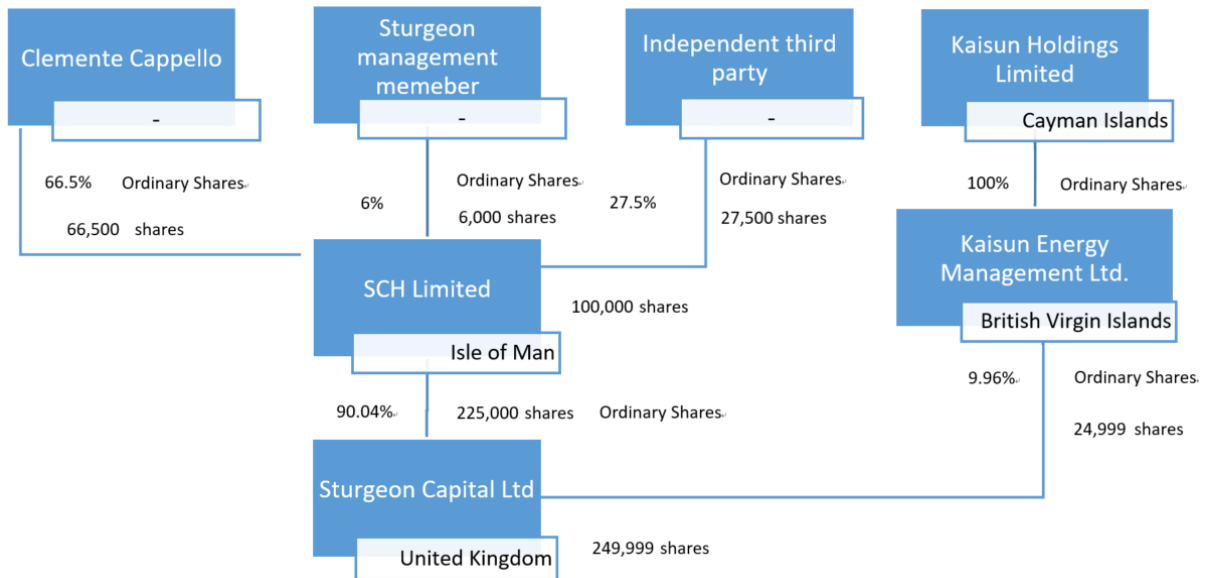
Clemente Cappello

-

Sturgeon management memeber

-

Independent third party

-

Kaisun Holdings Limited

Cayman Islands

66.5% Ordinary Shares

66,500 shares

6%

Ordinary Shares

6,000 shares

27.5%

Ordinary Shares

27,500 shares

100% Ordinary Shares

Kaisun Energy Management Ltd.

British Virgin Islands

SCH Limited

Isle of Man

100,000 shares

9.96% Ordinary Shares

24,999 shares

90.04% 225,000 shares Ordinary Shares

Sturgeon Capital Ltd

United Kingdom

249,999 shares